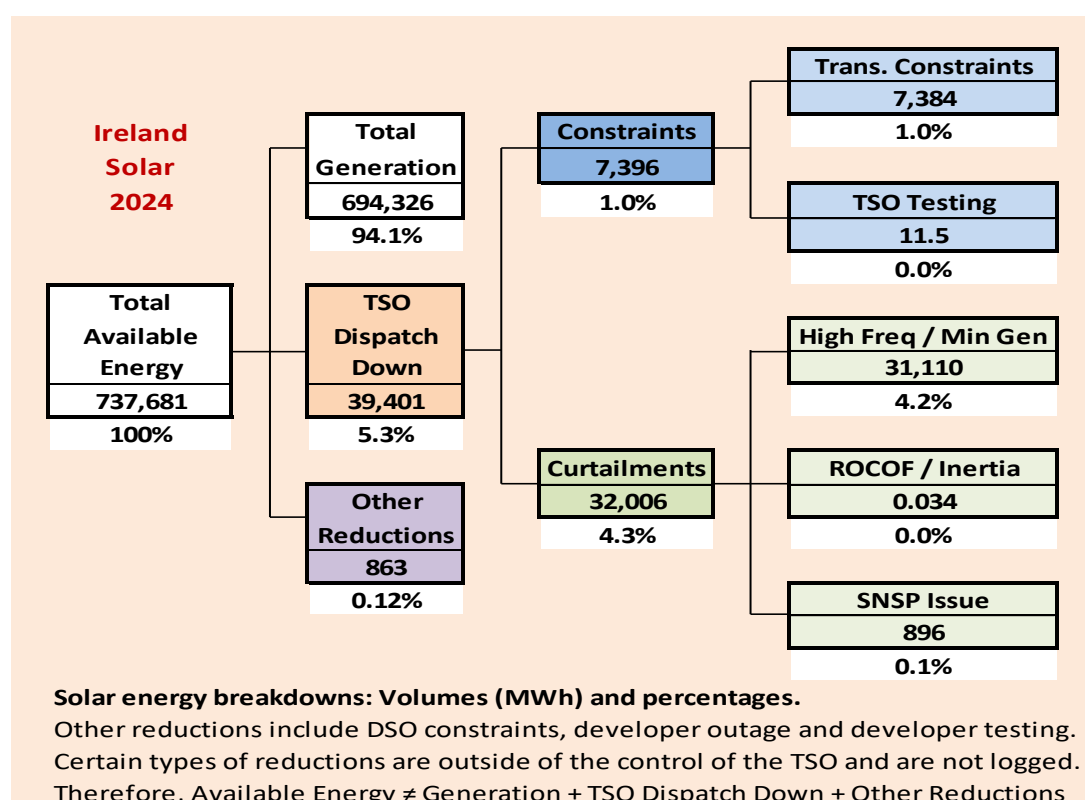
Ireland
Solar
2024

Total Available Energy
737,681
100%

Total Generation
694,326
94.1%

TSO Dispatch Down
39,401
5.3%

Other Reductions
863
0.12%

Constraints
7,396
1.0%

Curtailments
32,006
4.3%

Trans. Constraints
7,384
1.0%

TSO Testing
11.5
0.0%

High Freq / Min Gen
31,110
4.2%

ROCOF / Inertia
0.034
0.0%

SNSP Issue
896
0.1%

**Solar energy breakdowns: Volumes (MWh) and percentages.**
Other reductions include DSO constraints, developer outage and developer testing.
Certain types of reductions are outside of the control of the TSO and are not logged.
Therefore, Available Energy ≠ Generation + TSO Dispatch Down + Other Reductions